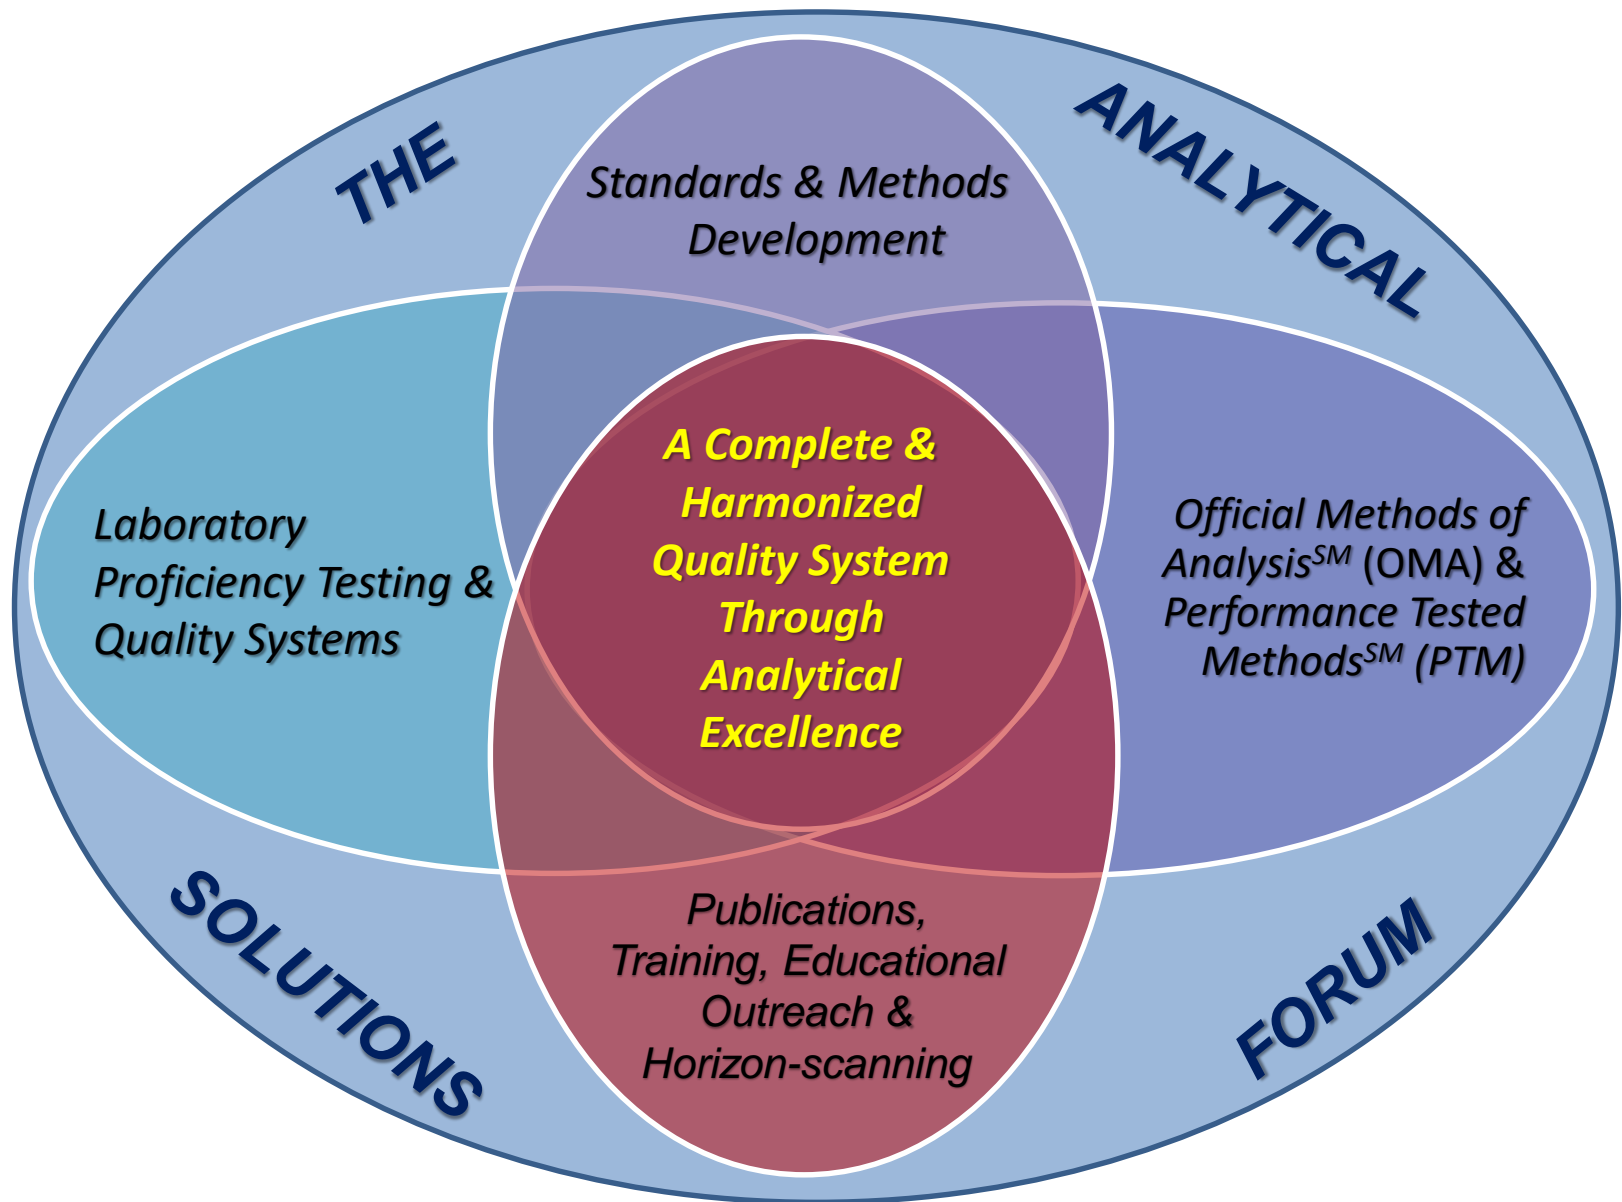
THE ANALYTICAL

Standards & Methods Development

Laboratory Proficiency Testing & Quality Systems

A Complete & Harmonized Quality System Through Analytical Excellence

Official Methods of Analysis$^{SM}$ (OMA) & Performance Tested Methods$^{SM}$ (PTM)

Publications, Training, Educational Outreach & Horizon-scanning

SOLUTIONS FORUM